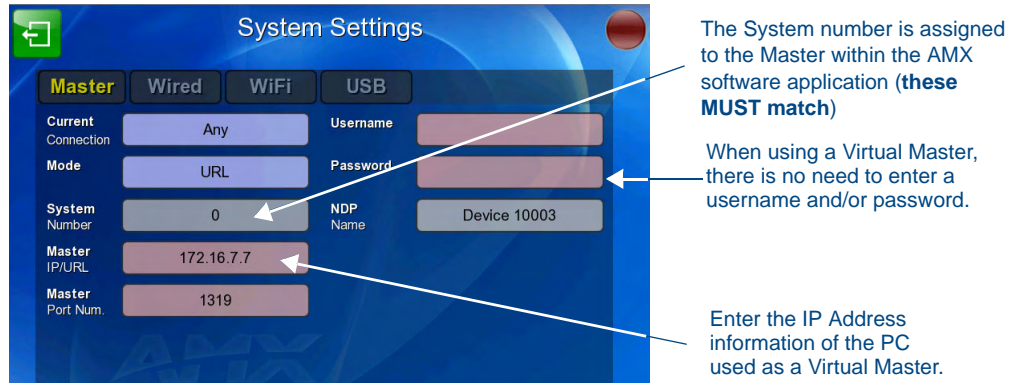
System Settings

Master Wired WiFi USB

Current Connection Any

Mode URL

System Number 0

Master IP/URL 172.16.7.7

Master Port Num. 1319

Username

Password

NDP Name Device 10003

The System number is assigned to the Master within the AMX software application (**these MUST match**)

When using a Virtual Master, there is no need to enter a username and/or password.

Enter the IP Address information of the PC used as a Virtual Master.